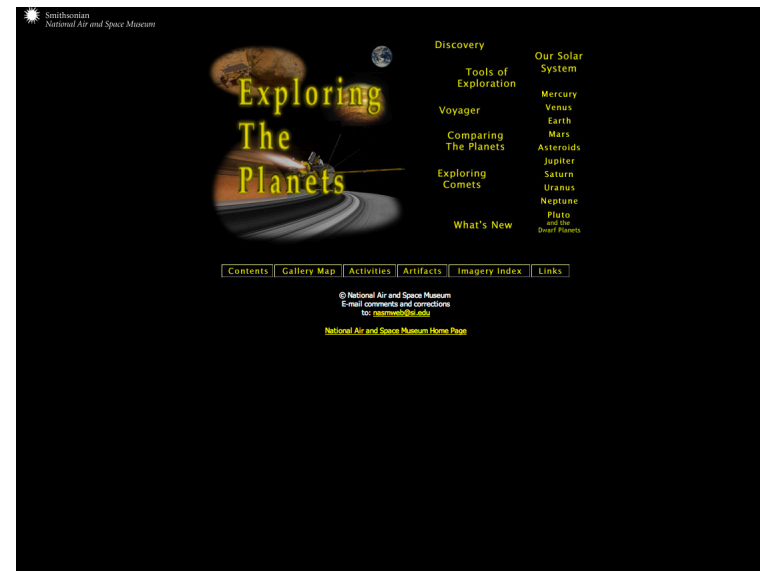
Smithsonian
National Air and Space Museum

Exploring The Planets

Discovery

Tools of Exploration

Voyager

Comparing The Planets

Exploring Comets

What's New

Our Solar System

Mercury
Venus
Earth
Mars
Asteroids
Jupiter
Saturn
Uranus
Neptune
Pluto and the Dwarf Planets

Contents | Gallery Map | Activities | Artifacts | Imagery Index | Links

© National Air and Space Museum
E-mail comments and corrections to: nasmweb@si.edu

National Air and Space Museum Home Page